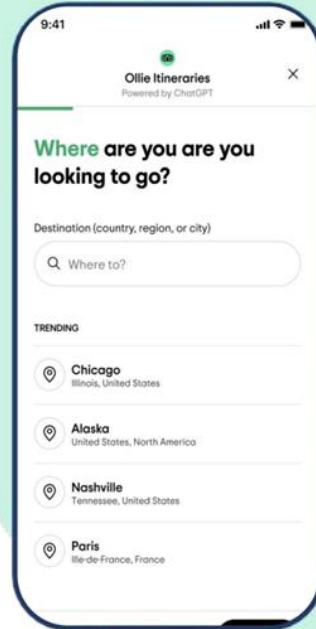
9:41

Ollie Itineraries
Powered by ChatGPT

×

Where are you are you looking to go?

Destination (country, region, or city)

Where to?

TRENDING

Chicago
Illinois, United States

Alaska
United States, North America

Nashville
Tennessee, United States

Paris
Ile-de-France, France